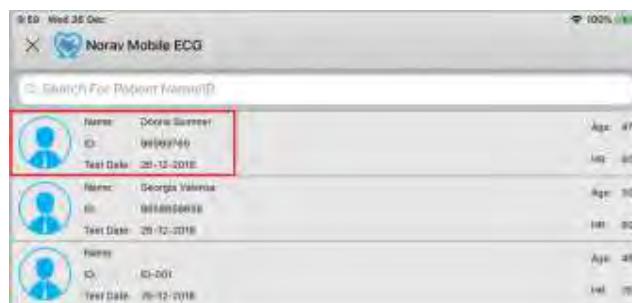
9:59 Wed 26 Dec

100%

Norav Mobile ECG

Search For Patient Name/ID

Name: Donna Summer
ID: 98989746
Test Date: 26-12-2018

Age: 4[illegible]
HR: 6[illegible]

Name: Georgia Valena
ID: 98989898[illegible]
Test Date: 26-12-2018

Age: 3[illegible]
HR: 8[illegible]

Name:
ID: ID-001
Test Date: 26-12-2018

Age: 4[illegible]
HR: 7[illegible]